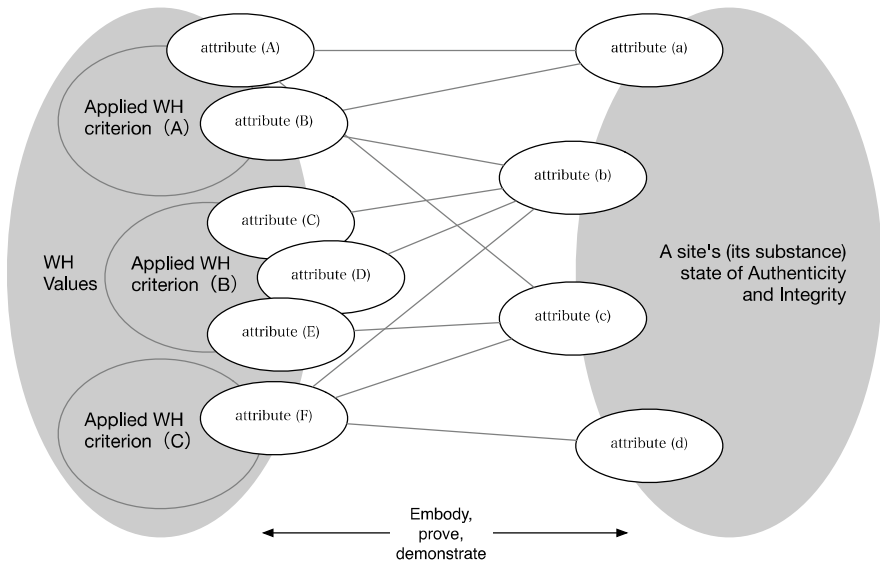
WH Values

Applied WH criterion (A)

attribute (A)

attribute (B)

Applied WH criterion (B)

attribute (C)

attribute (D)

attribute (E)

Applied WH criterion (C)

attribute (F)

attribute (a)

attribute (b)

attribute (c)

attribute (d)

A site's (its substance) state of Authenticity and Integrity

Embody, prove, demonstrate